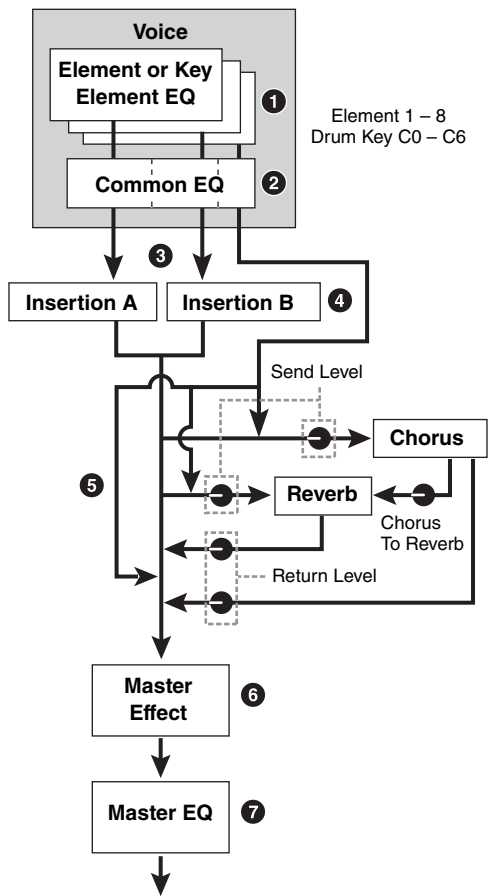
Voice

Element or Key Element EQ

1

Element 1 – 8
Drum Key C0 – C6

Common EQ

2

3

Insertion A

Insertion B

4

Send Level

Chorus

5

Reverb

Chorus To Reverb

Return Level

Master Effect

6

Master EQ

7